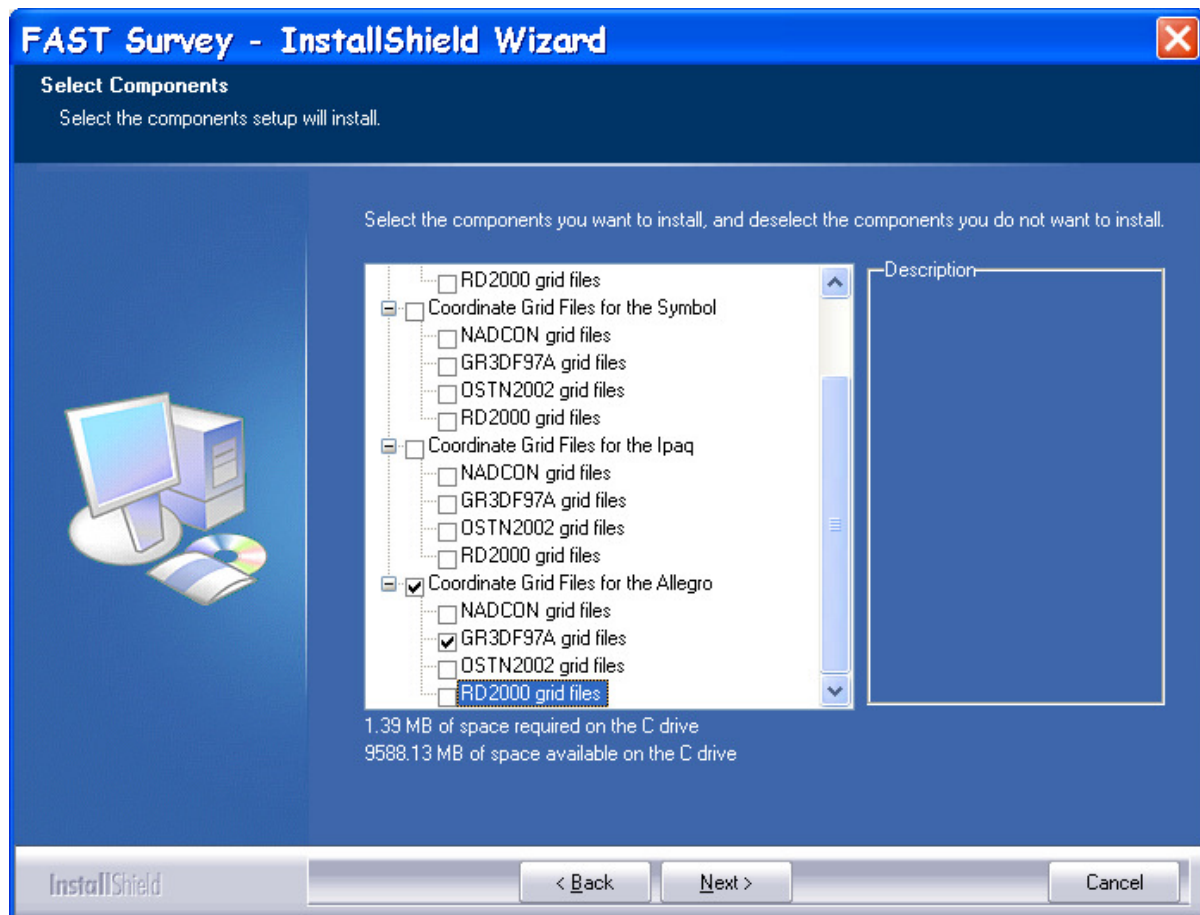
FAST Survey - InstallShield Wizard

Select Components

Select the components setup will install.

Select the components you want to install, and deselect the components you do not want to install.

RD2000 grid files
Coordinate Grid Files for the Symbol
NADCON grid files
GR3DF97A grid files
OSTN2002 grid files
RD2000 grid files
Coordinate Grid Files for the Ipaq
NADCON grid files
GR3DF97A grid files
OSTN2002 grid files
RD2000 grid files
Coordinate Grid Files for the Allegro
NADCON grid files
GR3DF97A grid files
OSTN2002 grid files
RD2000 grid files

Description

1.39 MB of space required on the C drive
9588.13 MB of space available on the C drive

InstallShield

< Back

Next >

Cancel